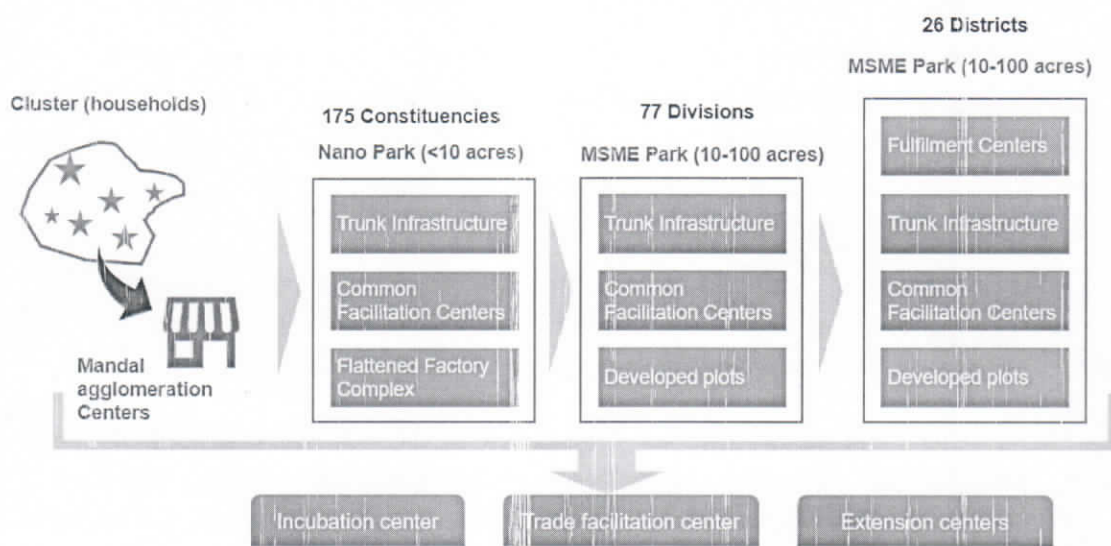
Cluster (households)

Mandal agglomeration Centers

175 Constituencies

Nano Park (<10 acres)

Trunk Infrastructure

Common Facilitation Centers

Flattened Factory Complex

77 Divisions

MSME Park (10-100 acres)

Trunk Infrastructure

Common Facilitation Centers

Developed plots

26 Districts

MSME Park (10-100 acres)

Fulfilment Centers

Trunk Infrastructure

Common Facilitation Centers

Developed plots

Incubation center

Trade facilitation center

Extension centers